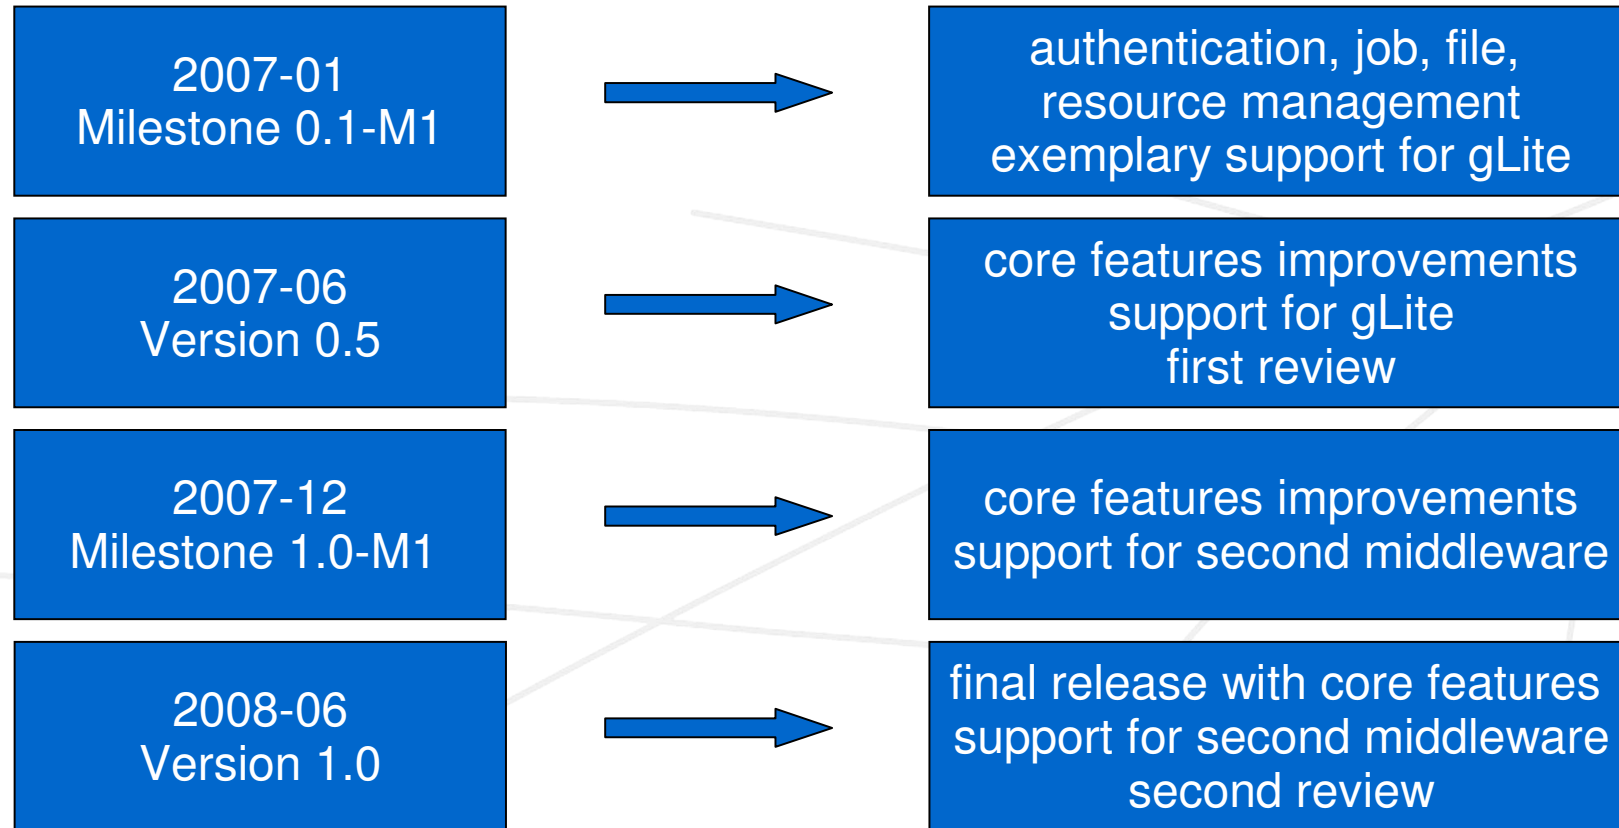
2007-01
Milestone 0.1-M1

authentication, job, file, resource management exemplary support for gLite

2007-06
Version 0.5

core features improvements support for gLite first review

2007-12
Milestone 1.0-M1

core features improvements support for second middleware

2008-06
Version 1.0

final release with core features support for second middleware second review